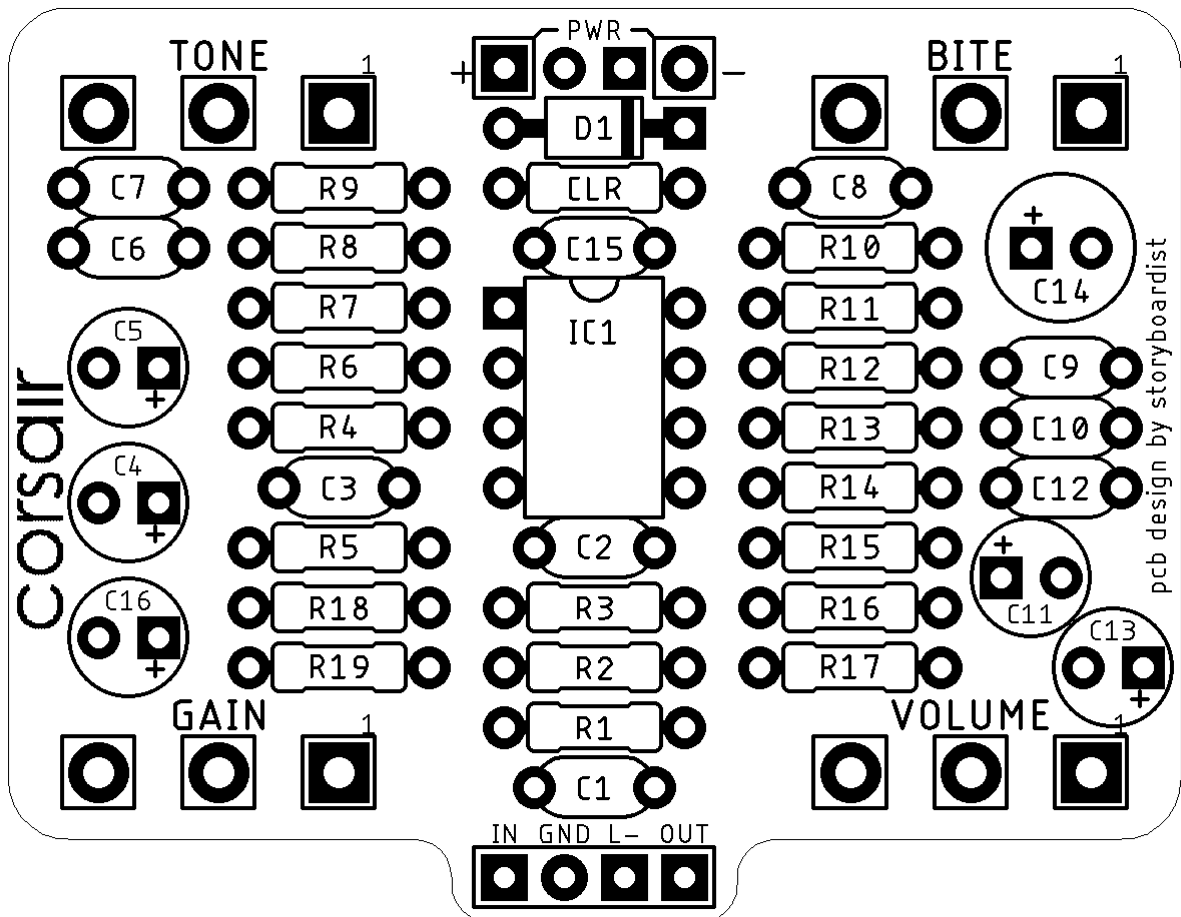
PWR
+ −
TONE 1
BITE 1
D1
C7 R9 CLR C8
C6 R8 C15 R10
+
C14
R7 IC1 R11
C5
R6 R12 C9
+
R4 R13 C10
C4
C3 R14 C12
+
R5 C2 R15
+
C16
R18 R3 R16
C11
+
R19 R2 R17
C13
+
GAIN 1
R1
VOLUME 1
C1
IN GND L− OUT
corsair
pcb design by storyboardist